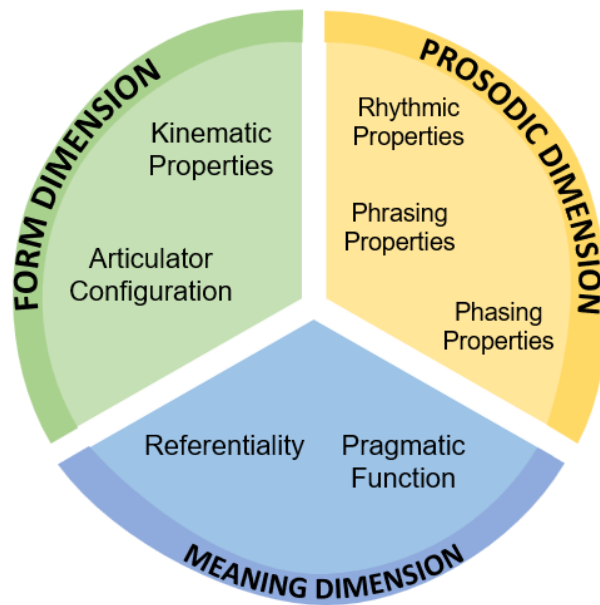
FORM DIMENSION

Kinematic Properties

Articulator Configuration

PROSODIC DIMENSION

Rhythmic Properties

Phrasing Properties

Phasing Properties

Referentiality

Pragmatic Function

MEANING DIMENSION